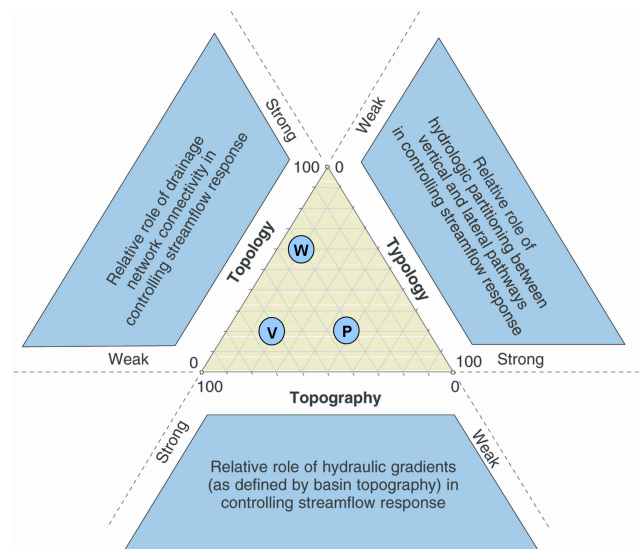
Strong

Relative role of drainage network connectivity in controlling streamflow response

Weak

Weak

Relative role of hydrologic partitioning between vertical and lateral pathways in controlling streamflow response

Strong

100

0

Topology

Typology

W

V

P

0

100

100

0

Topography

Strong

Weak

Relative role of hydraulic gradients (as defined by basin topography) in controlling streamflow response